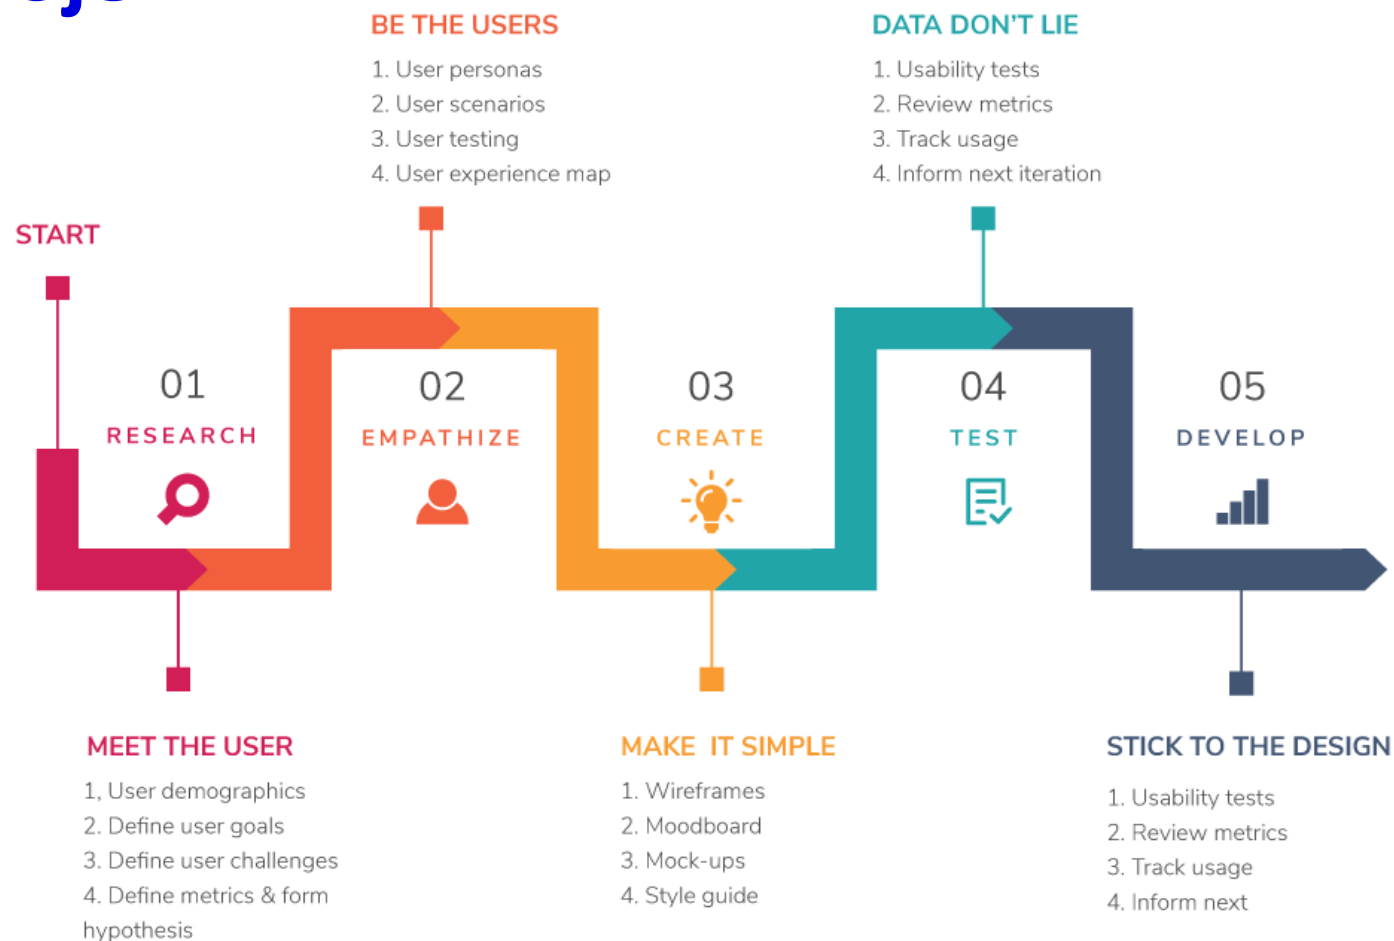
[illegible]

BE THE USERS
1. User personas
2. User scenarios
3. User testing
4. User experience map

DATA DON'T LIE
1. Usability tests
2. Review metrics
3. Track usage
4. Inform next iteration

START

01
RESEARCH

02
EMPATHIZE

03
CREATE

04
TEST

05
DEVELOP

MEET THE USER
1, User demographics
2. Define user goals
3. Define user challenges
4. Define metrics & form hypothesis

MAKE IT SIMPLE
1. Wireframes
2. Moodboard
3. Mock-ups
4. Style guide

STICK TO THE DESIGN
1. Usability tests
2. Review metrics
3. Track usage
4. Inform next